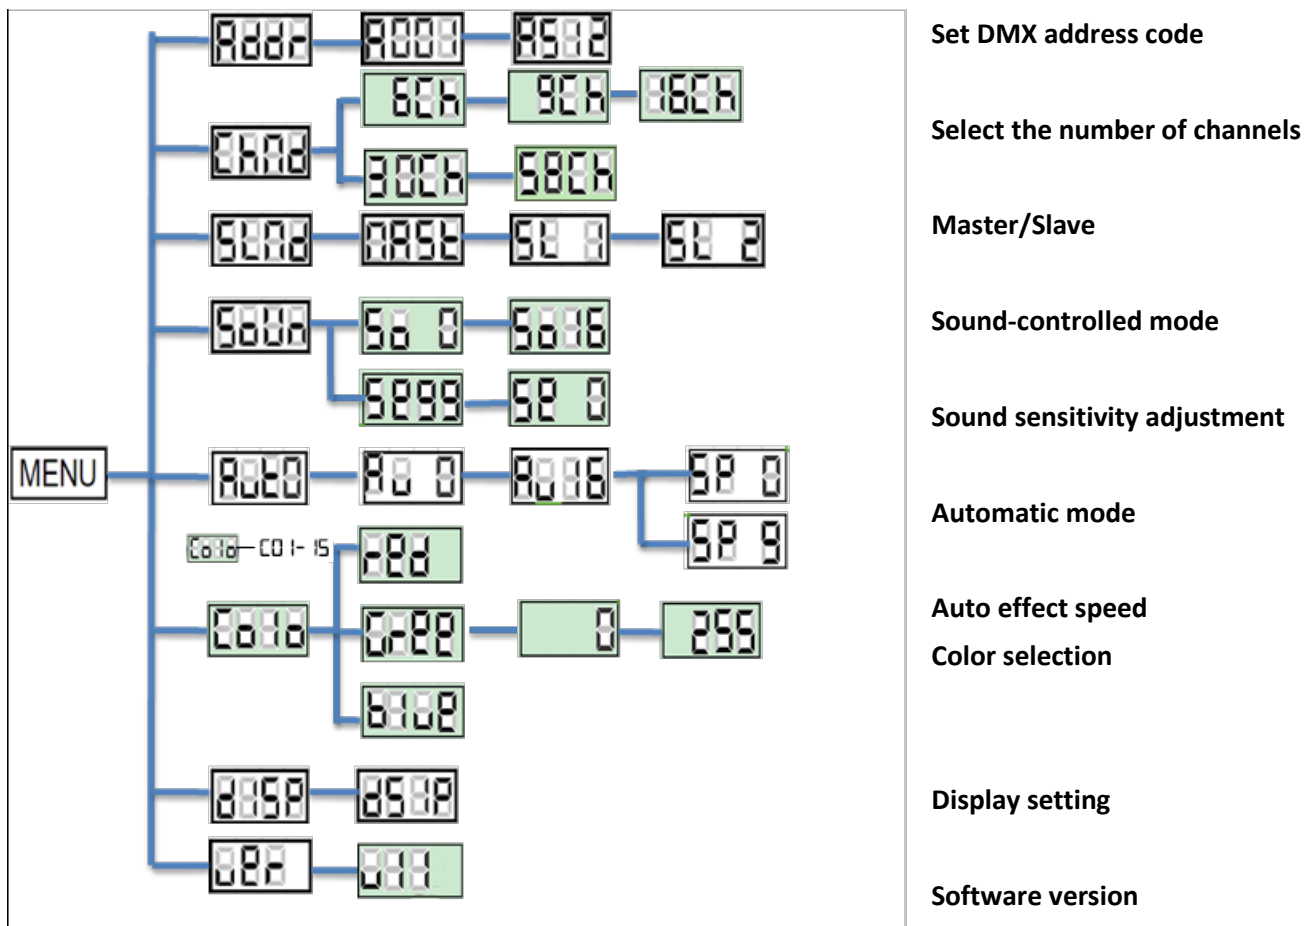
MENU

Addr — A001 — A512

ChNd — 6Ch — 9Ch — 16Ch
30Ch — 58Ch

SLNd — NASt — SL 1 — SL 2

SoUN — So 0 — So16
SE99 — SE 0

AutO — Au 0 — Au16 — SP 0
SP 9

CoLo — CO1- 15
CoLo — rEd
GrEE — 0 — 255
bLUE

dISP — dSIP

UEr — U11

Set DMX address code

Select the number of channels

Master/Slave

Sound-controlled mode

Sound sensitivity adjustment

Automatic mode

Auto effect speed

Color selection

Display setting

Software version